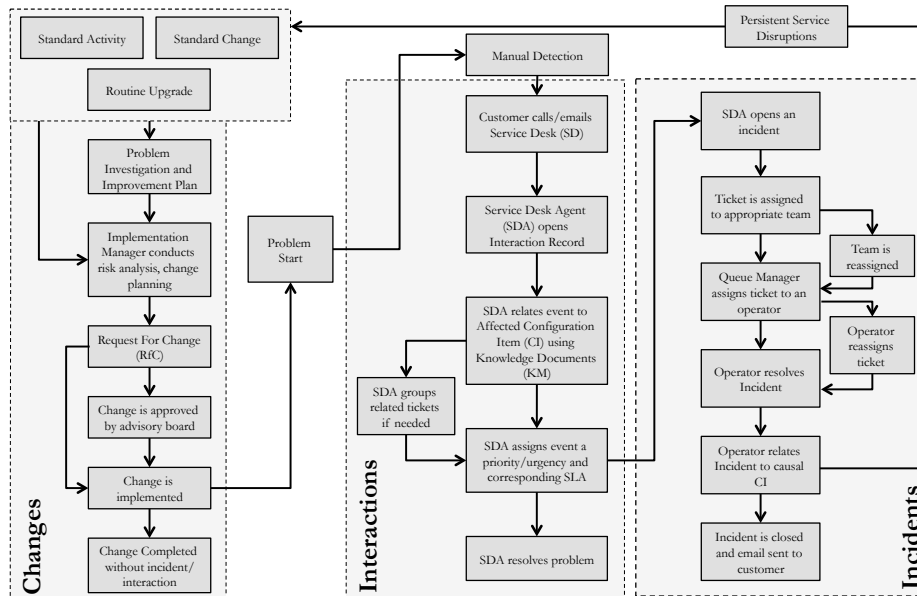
Persistent Service Disruptions

Standard Activity

Standard Change

Routine Upgrade

Problem Investigation and Improvement Plan

Implementation Manager conducts risk analysis, change planning

Request For Change (RfC)

Change is approved by advisory board

Change is implemented

Change Completed without incident/ interaction

Changes

Problem Start

Manual Detection

Customer calls/emails Service Desk (SD)

Service Desk Agent (SDA) opens Interaction Record

SDA relates event to Affected Configuration Item (CI) using Knowledge Documents (KM)

SDA groups related tickets if needed

SDA assigns event a priority/urgency and corresponding SLA

SDA resolves problem

Interactions

SDA opens an incident

Ticket is assigned to appropriate team

Team is reassigned

Queue Manager assigns ticket to an operator

Operator reassigns ticket

Operator resolves Incident

Operator relates Incident to causal CI

Incident is closed and email sent to customer

Incidents